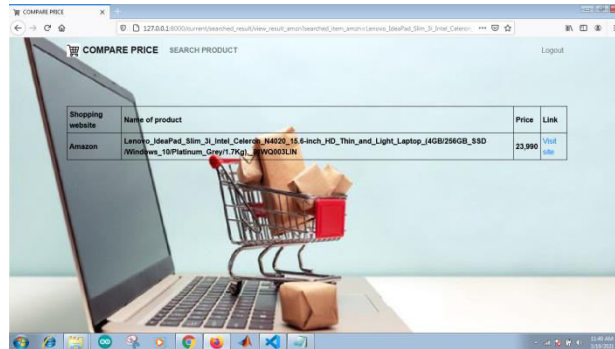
COMPARE PRICE

127.0.0.1:8000/current/searched_result/view_result_amzn?searched_item_amzn=Lenovo_IdeaPad_Slim_3i_Intel_Celeron

COMPARE PRICE SEARCH PRODUCT

Logout

| Shopping website | Name of product | Price | Link |
|---|---|---|---|
| Amazon | Lenovo_IdeaPad_Slim_3i_Intel_Celeron_N4020_15.6-inch_HD_Thin_and_Light_Laptop_(4GB/256GB_SSD /Windows_10/Platinum_Grey/1.7Kg)_81WQ003LIN | 23,990 | Visit site |